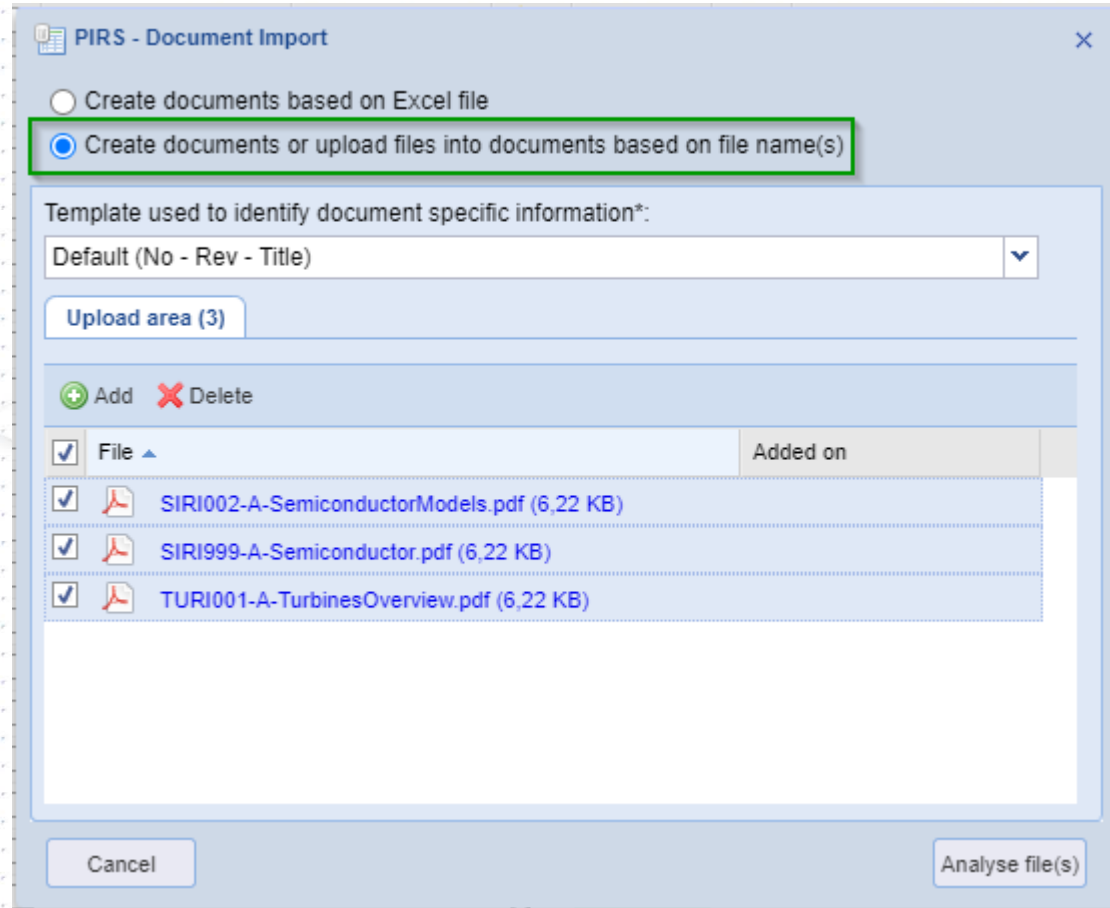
PIRS - Document Import

×

Create documents based on Excel file

Create documents or upload files into documents based on file name(s)

Template used to identify document specific information*:

Default (No - Rev - Title)

Upload area (3)

Add Delete

| File | Added on |
|---|---|
| SIRI002-A-SemiconductorModels.pdf (6,22 KB) | |
| SIRI999-A-Semiconductor.pdf (6,22 KB) | |
| TURI001-A-TurbinesOverview.pdf (6,22 KB) | |

Cancel

Analyse file(s)